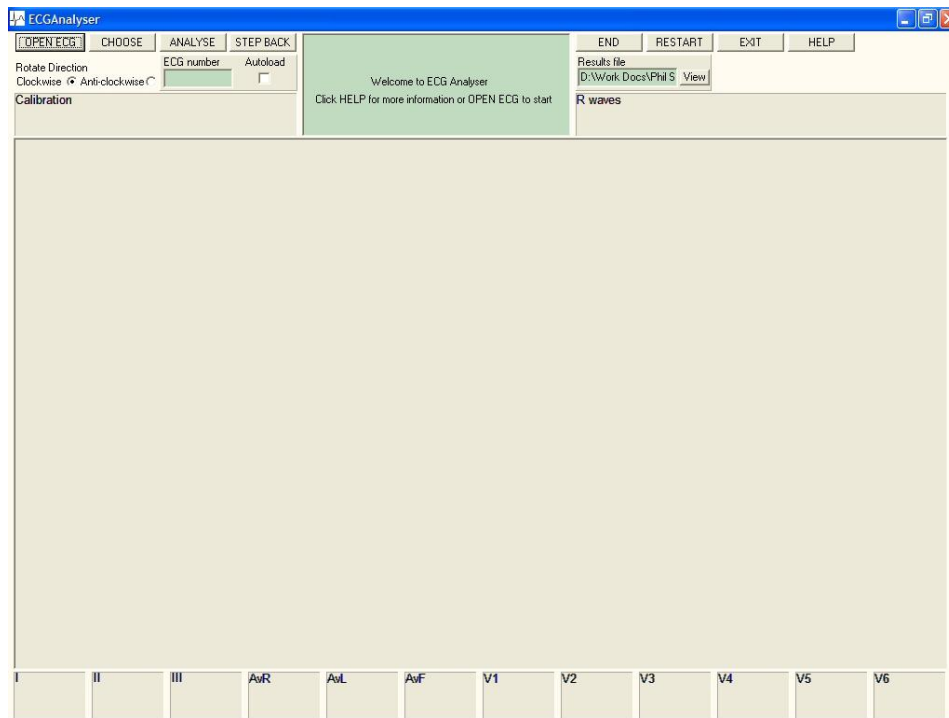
ECGAnalyser

OPEN ECG CHOOSE ANALYSE STEP BACK

Rotate Direction
Clockwise Anti-clockwise

ECG number

Autoload

Calibration

Welcome to ECG Analyser
Click HELP for more information or OPEN ECG to start

END RESTART EXIT HELP

Results file
D:\Work Docs\Phil S View

R waves

I II III AvR AvL AvF V1 V2 V3 V4 V5 V6